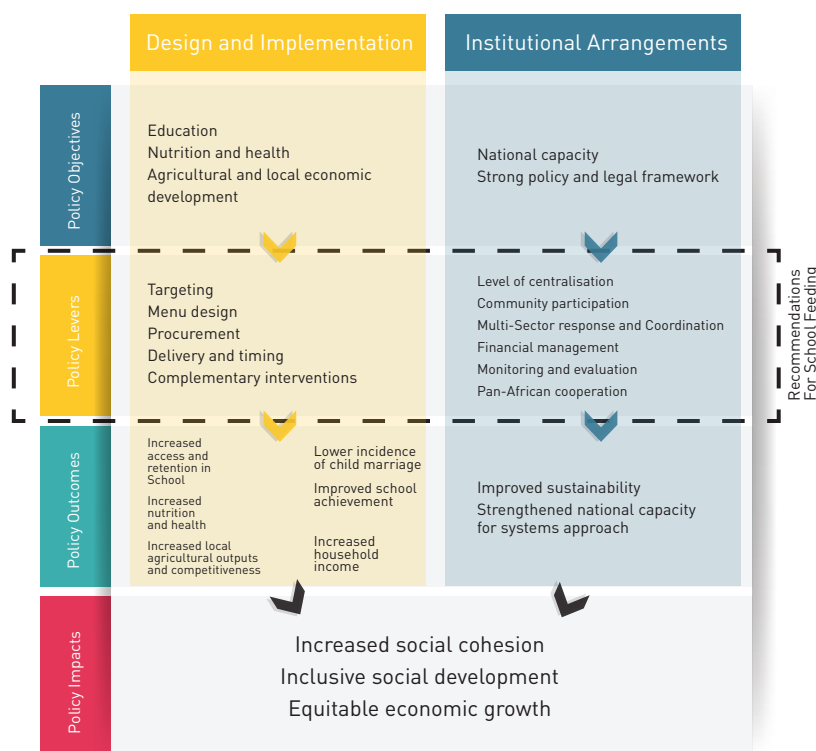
Design and Implementation

Institutional Arrangements

Policy Objectives

Education
Nutrition and health
Agricultural and local economic development

National capacity
Strong policy and legal framework

Policy Levers

Targeting
Menu design
Procurement
Delivery and timing
Complementary interventions

Level of centralisation
Community participation
Multi-Sector response and Coordination
Financial management
Monitoring and evaluation
Pan-African cooperation

Recommendations For School Feeding

Policy Outcomes

Increased access and retention in School

Increased nutrition and health

Increased local agricultural outputs and competitiveness

Lower incidence of child marriage

Improved school achievement

Increased household income

Improved sustainability
Strengthened national capacity for systems approach

Policy Impacts

Increased social cohesion
Inclusive social development
Equitable economic growth